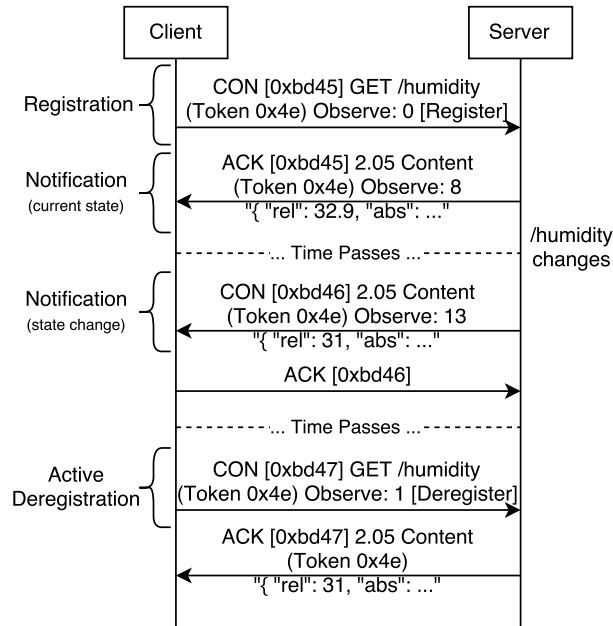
Client

Server

Registration

CON [0xbd45] GET /humidity (Token 0x4e) Observe: 0 [Register]

Notification
(current state)

ACK [0xbd45] 2.05 Content (Token 0x4e) Observe: 8
"{ "rel": 32.9, "abs": ..."

... Time Passes ...

/humidity changes

Notification
(state change)

CON [0xbd46] 2.05 Content (Token 0x4e) Observe: 13
"{ "rel": 31, "abs": ..."

ACK [0xbd46]

... Time Passes ...

Active Deregistration

CON [0xbd47] GET /humidity (Token 0x4e) Observe: 1 [Deregister]

ACK [0xbd47] 2.05 Content (Token 0x4e)
"{ "rel": 31, "abs": ..."